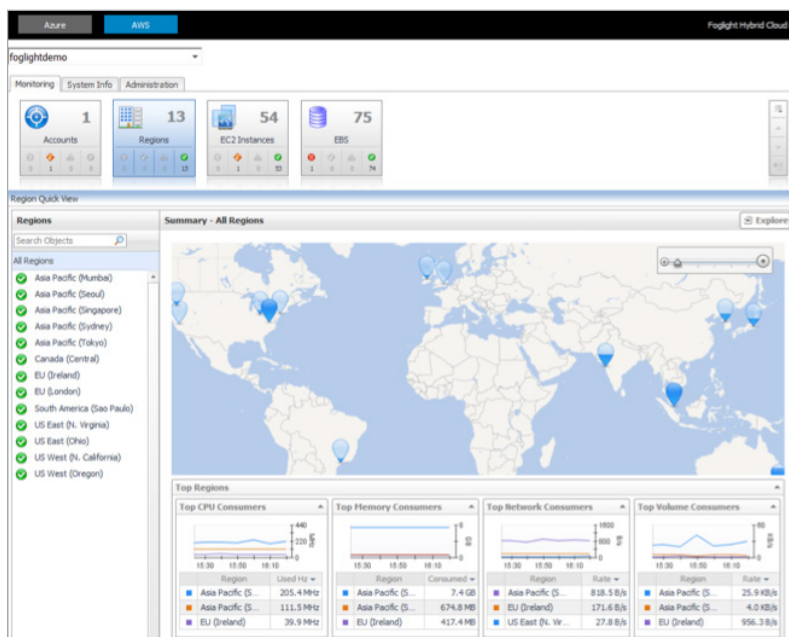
Azure AWS Foglight Hybrid Cloud

foglightdemo

Monitoring System Info Administration

1
Accounts
0 1 0 0

13
Regions
0 0 0 13

54
EC2 Instances
0 1 0 53

75
EBS
1 0 0 74

Region Quick View

Regions

Search Objects

All Regions

Asia Pacific (Mumbai)
Asia Pacific (Seoul)
Asia Pacific (Singapore)
Asia Pacific (Sydney)
Asia Pacific (Tokyo)
Canada (Central)
EU (Ireland)
EU (London)
South America (Sao Paulo)
US East (N. Virginia)
US East (Ohio)
US West (N. California)
US West (Oregon)

Summary - All Regions

Explore

Top Regions

Top CPU Consumers

440
220
0
15:30 15:50 16:10

| | Region | Used Hz |
|---|---|---|
| | Asia Pacific (S... | 205.4 MHz |
| | Asia Pacific (S... | 111.5 MHz |
| | EU (Ireland) | 39.9 MHz |

Top Memory Consumers

8
0
15:30 15:50 16:10

| | Region | Consumed |
|---|---|---|
| | Asia Pacific (S... | 7.4 GB |
| | Asia Pacific (S... | 674.8 MB |
| | EU (Ireland) | 417.4 MB |

Top Network Consumers

1800
900
0
15:30 15:50 16:10

| | Region | Rate |
|---|---|---|
| | Asia Pacific (S... | 818.5 B/s |
| | EU (Ireland) | 171.6 B/s |
| | US East (N. Vir... | 27.8 B/s |

Top Volume Consumers

80
0
15:30 15:50 16:10

| | Region | Rate |
|---|---|---|
| | Asia Pacific (S... | 25.9 KB/s |
| | Asia Pacific (S... | 4.0 KB/s |
| | EU (Ireland) | 956.3 B/s |